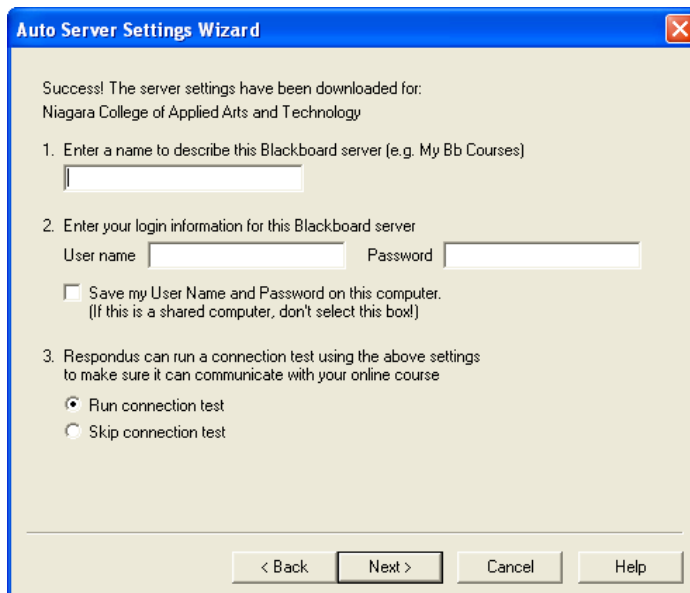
Auto Server Settings Wizard

Success! The server settings have been downloaded for:
Niagara College of Applied Arts and Technology

1. Enter a name to describe this Blackboard server (e.g. My Bb Courses)

2. Enter your login information for this Blackboard server
User name Password

Save my User Name and Password on this computer.
(If this is a shared computer, don't select this box!)

3. Respondus can run a connection test using the above settings to make sure it can communicate with your online course

Run connection test
Skip connection test

< Back
Next >
Cancel
Help